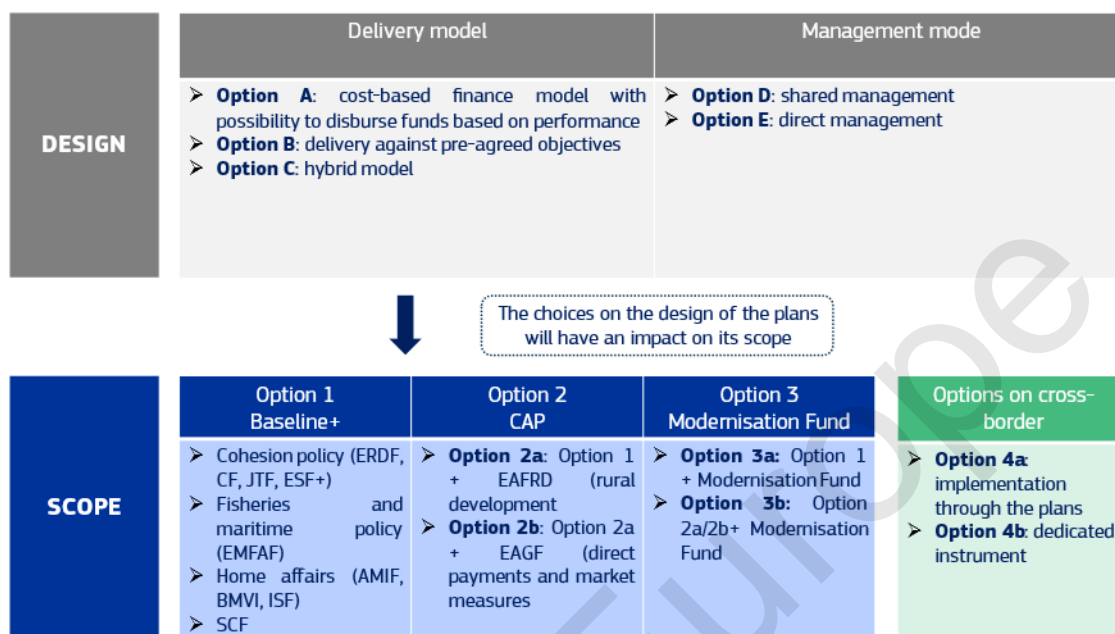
DESIGN

| Delivery model | Management mode |
|---|---|
| ➢ **Option A**: cost-based finance model with possibility to disburse funds based on performance ➢ **Option B**: delivery against pre-agreed objectives ➢ **Option C**: hybrid model | ➢ **Option D**: shared management ➢ **Option E**: direct management |

The choices on the design of the plans will have an impact on its scope

SCOPE

| Option 1 Baseline+ | Option 2 CAP | Option 3 Modernisation Fund | Options on cross-border |
|---|---|---|---|
| ➢ Cohesion policy (ERDF, CF, JTF, ESF+) ➢ Fisheries and maritime policy (EMFAF) ➢ Home affairs (AMIF, BMVI, ISF) ➢ SCF | ➢ **Option 2a**: Option 1 + EAFRD (rural development ➢ **Option 2b**: Option 2a + EAGF (direct payments and market measures | ➢ **Option 3a:** Option 1 + Modernisation Fund ➢ **Option 3b:** Option 2a/2b+ Modernisation Fund | ➢ **Option 4a**: implementation through the plans ➢ **Option 4b**: dedicated instrument |

Europe